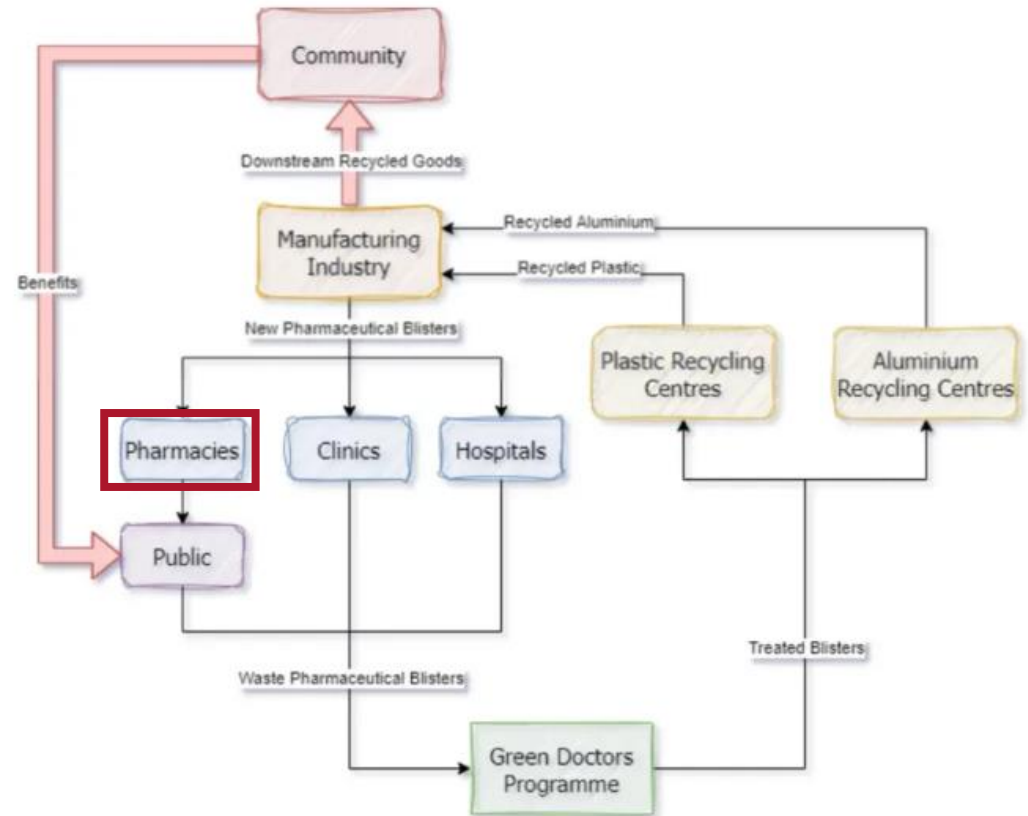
Community

Downstream Recycled Goods

Benefits

Manufacturing Industry

Recycled Aluminium

Recycled Plastic

New Pharmaceutical Blisters

Plastic Recycling Centres

Aluminium Recycling Centres

Pharmacies

Clinics

Hospitals

Public

Treated Blisters

Waste Pharmaceutical Blisters

Green Doctors Programme